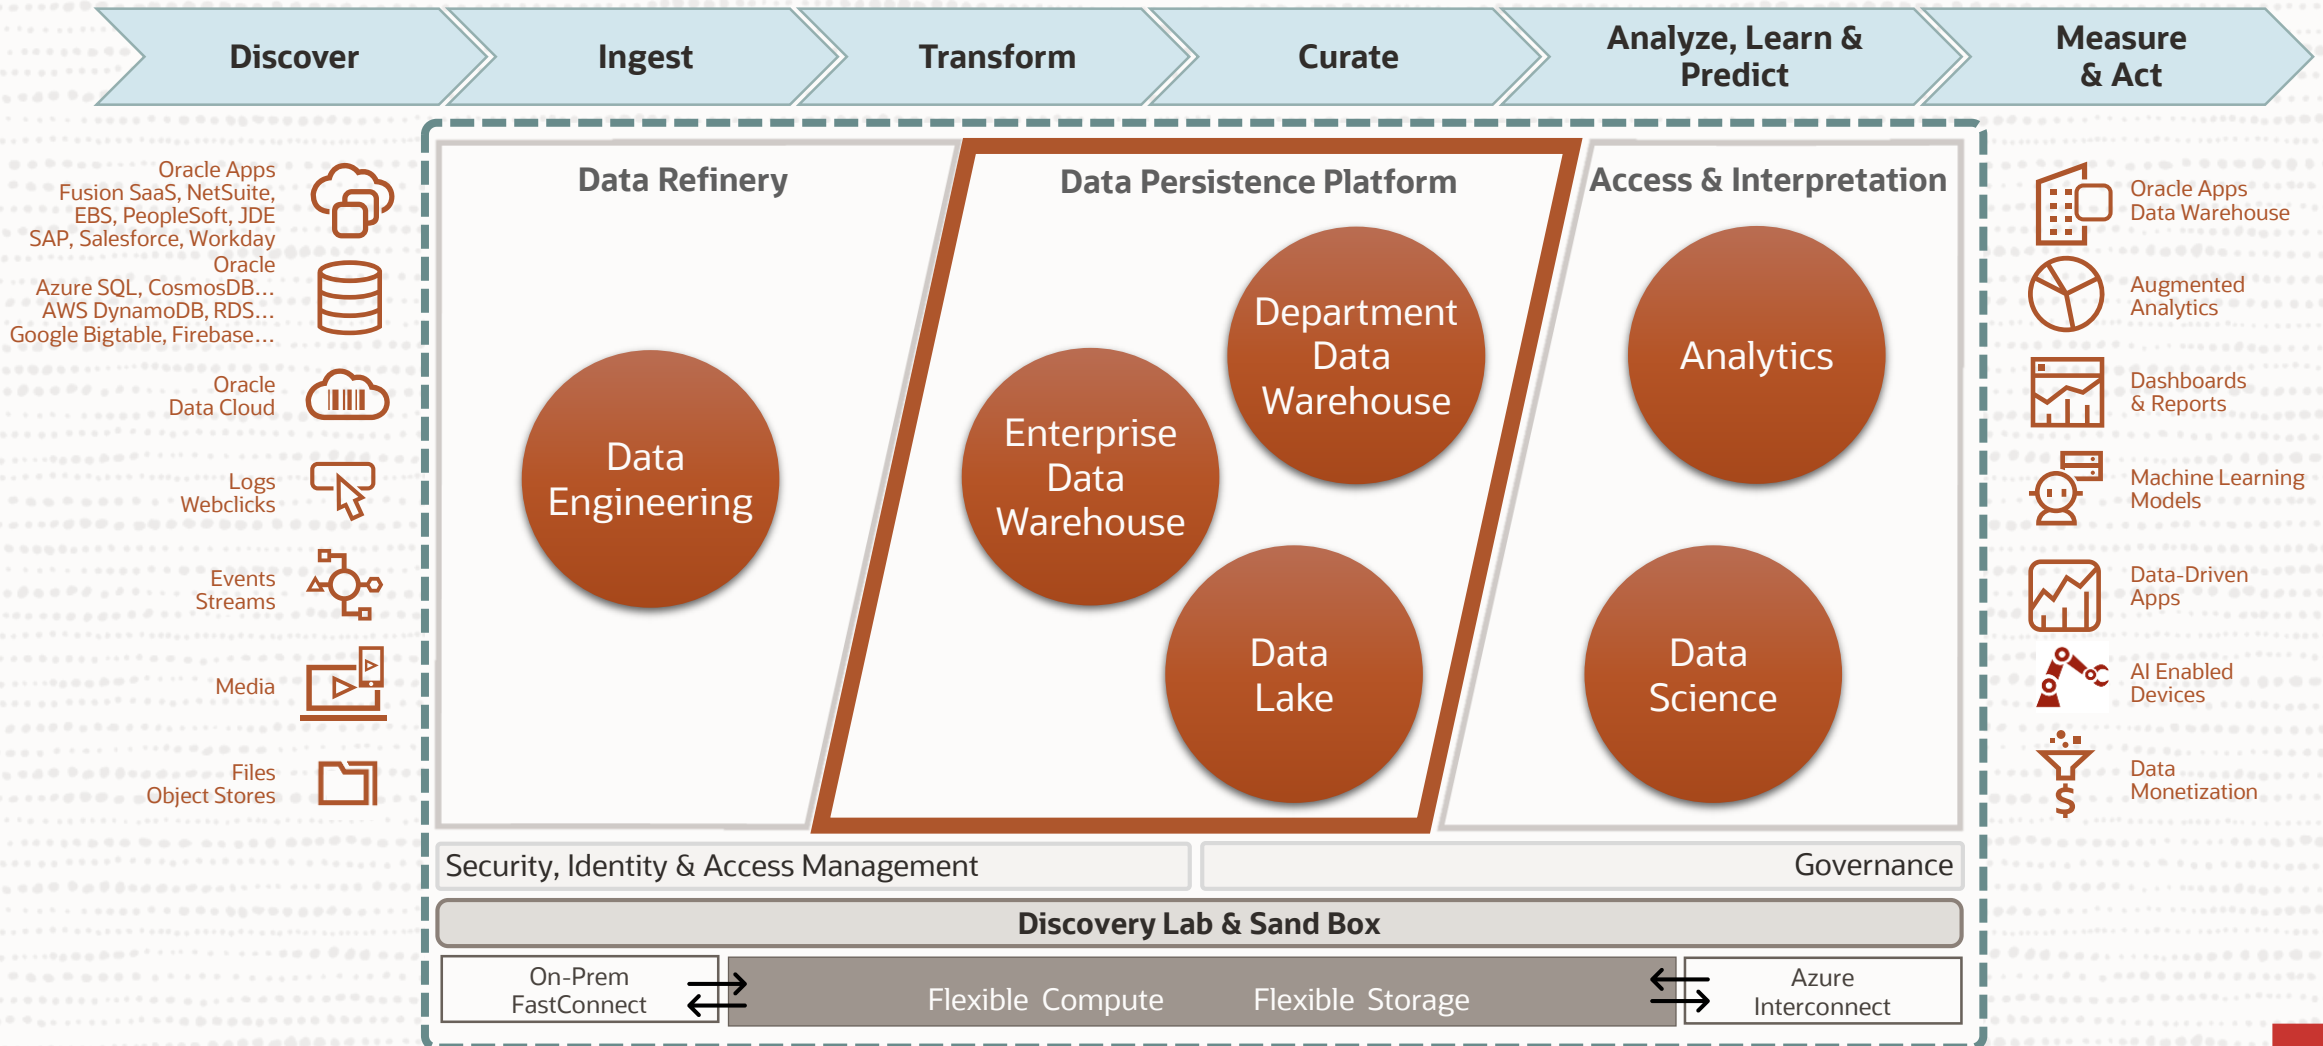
Discover

Ingest

Transform

Curate

Analyze, Learn & Predict

Measure & Act

Oracle Apps
Fusion SaaS, NetSuite, EBS, PeopleSoft, JDE
SAP, Salesforce, Workday

Oracle
Azure SQL, CosmosDB…
AWS DynamoDB, RDS…
Google Bigtable, Firebase…

Oracle
Data Cloud

Logs
Webclicks

Events
Streams

Media

Files
Object Stores

Data Refinery

Data Engineering

Data Persistence Platform

Department Data Warehouse

Enterprise Data Warehouse

Data Lake

Access & Interpretation

Analytics

Data Science

Security, Identity & Access Management

Governance

Discovery Lab & Sand Box

On-Prem
FastConnect

Flexible Compute

Flexible Storage

Azure
Interconnect

Oracle Apps
Data Warehouse

Augmented
Analytics

Dashboards
& Reports

Machine Learning
Models

Data-Driven
Apps

AI Enabled
Devices

Data
Monetization